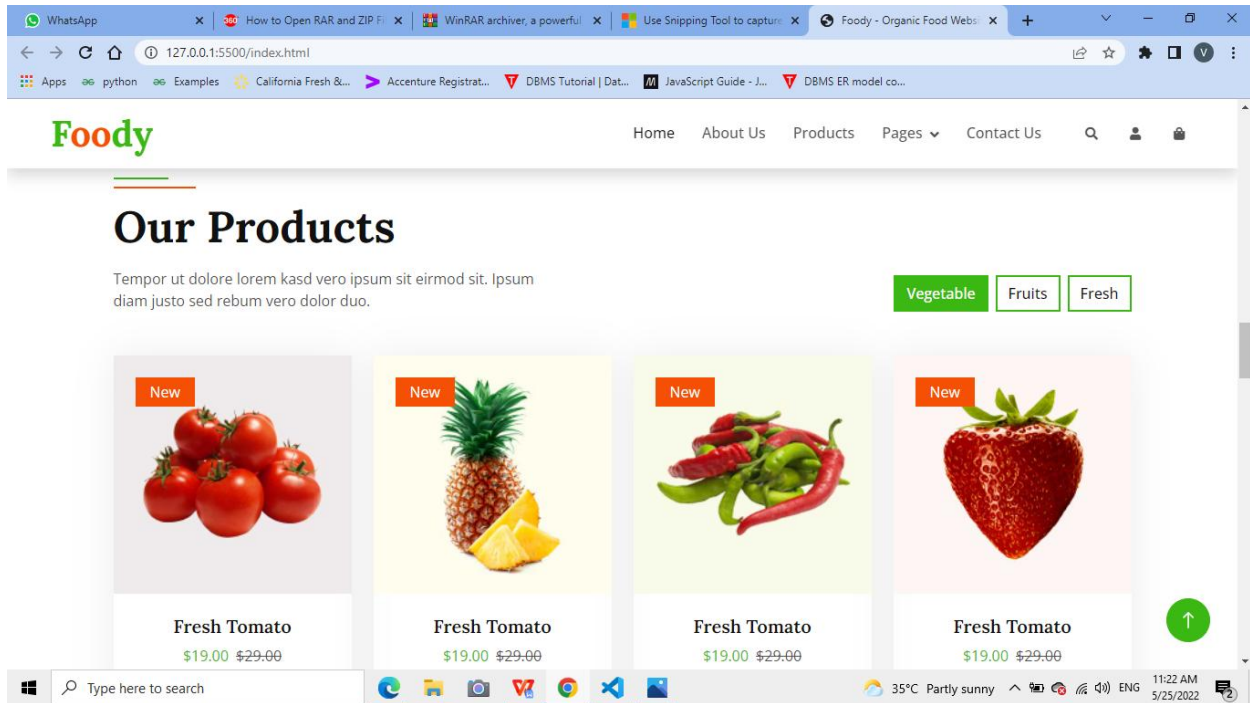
WhatsApp × | How to Open RAR and ZIP Fi × | WinRAR archiver, a powerful × | Use Snipping Tool to capture × | Foody - Organic Food Webs × | +

127.0.0.1:5500/index.html

Apps python Examples California Fresh &... Accenture Registrat... DBMS Tutorial | Dat... JavaScript Guide - J... DBMS ER model co...

Foody

Home About Us Products Pages Contact Us

Our Products

Tempor ut dolore lorem kasd vero ipsum sit eirmod sit. Ipsum diam justo sed rebum vero dolor duo.

Vegetable Fruits Fresh

New

Fresh Tomato

$19.00 ~~$29.00~~

New

Fresh Tomato

$19.00 ~~$29.00~~

New

Fresh Tomato

$19.00 ~~$29.00~~

New

Fresh Tomato

$19.00 ~~$29.00~~

Type here to search

35°C Partly sunny ENG 11:22 AM 5/25/2022 2